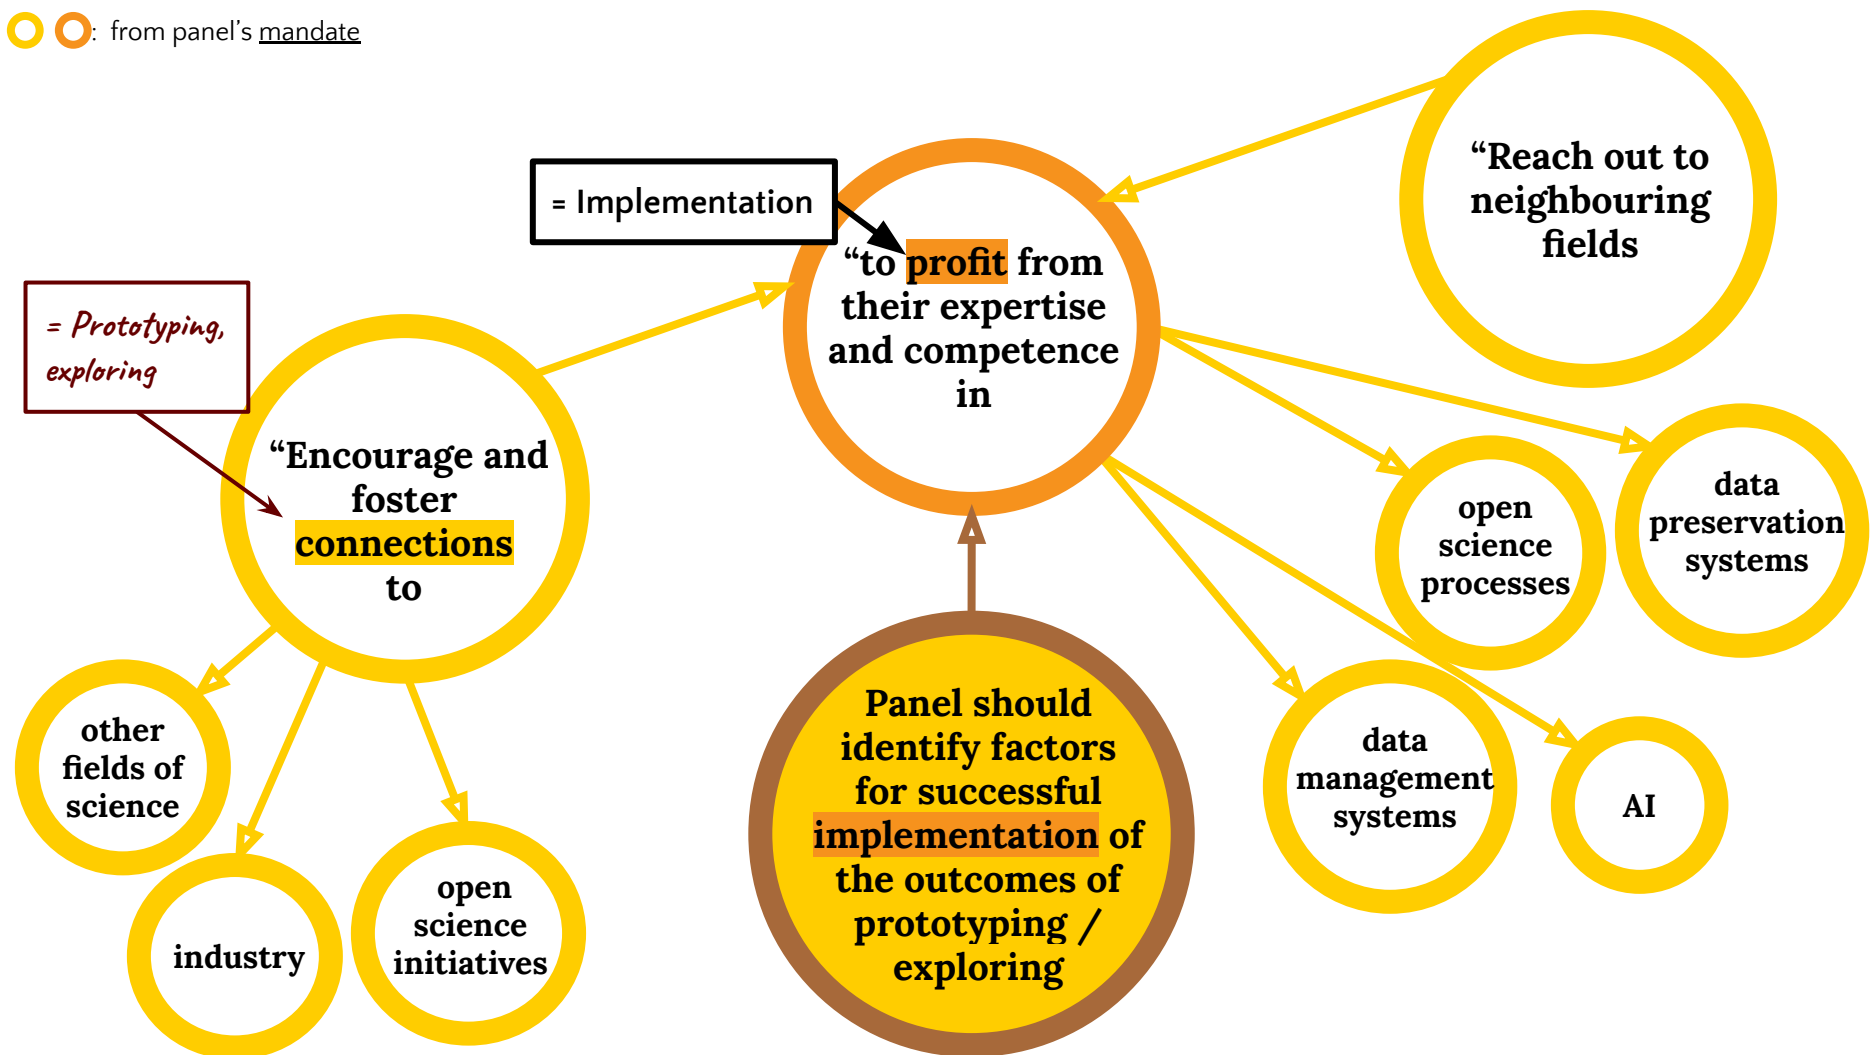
: from panel's mandate

= Implementation

"to profit from their expertise and competence in

"Reach out to neighbouring fields

= Prototyping, exploring

"Encourage and foster connections to

open science processes

data preservation systems

other fields of science

industry

open science initiatives

Panel should identify factors for successful implementation of the outcomes of prototyping / exploring

data management systems

AI